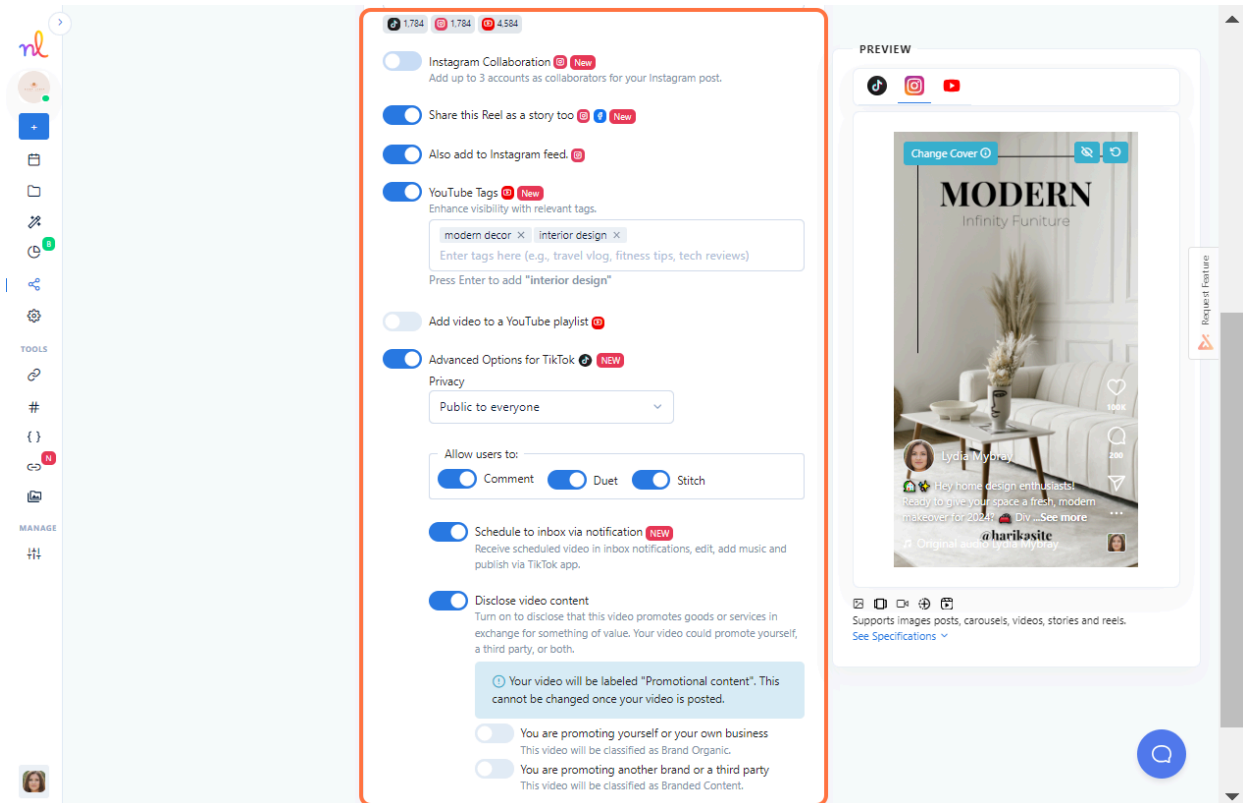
8

TOOLS

N

MANAGE

1,784 1,784 4,584

Instagram Collaboration New
Add up to 3 accounts as collaborators for your Instagram post.

Share this Reel as a story too New

Also add to Instagram feed.

YouTube Tags New
Enhance visibility with relevant tags.

modern decor × interior design ×
Enter tags here (e.g., travel vlog, fitness tips, tech reviews)

Press Enter to add "interior design"

Add video to a YouTube playlist

Advanced Options for TikTok NEW

Privacy

Public to everyone

Allow users to:

Comment Duet Stitch

Schedule to inbox via notification NEW
Receive scheduled video in inbox notifications, edit, add music and publish via TikTok app.

Disclose video content
Turn on to disclose that this video promotes goods or services in exchange for something of value. Your video could promote yourself, a third party, or both.

Your video will be labeled "Promotional content". This cannot be changed once your video is posted.

You are promoting yourself or your own business
This video will be classified as Brand Organic.

You are promoting another brand or a third party
This video will be classified as Branded Content.

PREVIEW

Change Cover

MODERN
Infinity Funiture

Lydia Mybray
Hey home design enthusiasts! Ready to give your space a fresh, modern makeover for 2024? Div ...See more
@harikasite
Original audio Lydia Mybray

100K
200

Supports images posts, carousels, videos, stories and reels.
See Specifications

Request Feature